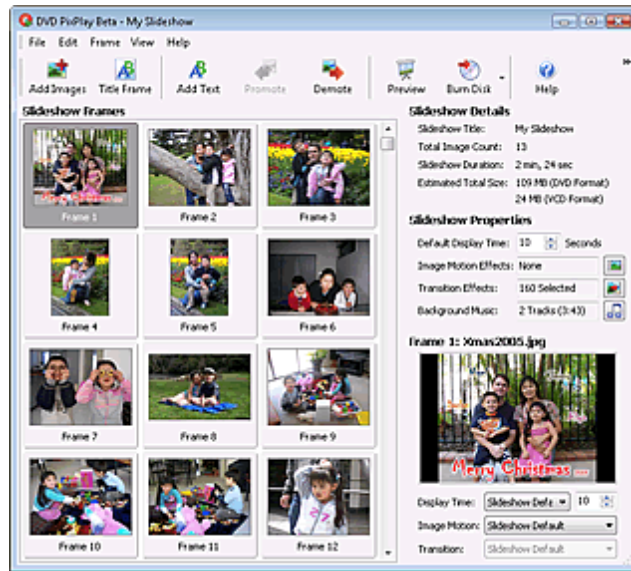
DVD PixPlay Beta - My Slideshow

File Edit Frame View Help

Add Images Title Frame Add Text Promote Demote Preview Burn Disk Help

Slideshow Frames

Merry Christmas
Frame 1

Frame 2

Frame 3

Frame 4

Frame 5

Frame 6

Frame 7

Frame 8

Frame 9

Frame 10

Frame 11

Frame 12

Slideshow Details

Slideshow Title: My Slideshow
Total Image Count: 13
Slideshow Duration: 2 min, 24 sec
Estimated Total Size: 109 MB (DVD Format)
24 MB (VCD Format)

Slideshow Properties

Default Display Time: 10 Seconds
Image Motion Effects: None
Transition Effects: 160 Selected
Background Music: 2 Tracks (3:43)

Frame 1: Xmas2005.jpg

Merry Christmas ...

Display Time: Slideshow Defa 10
Image Motion: Slideshow Default
Transition: Slideshow Default